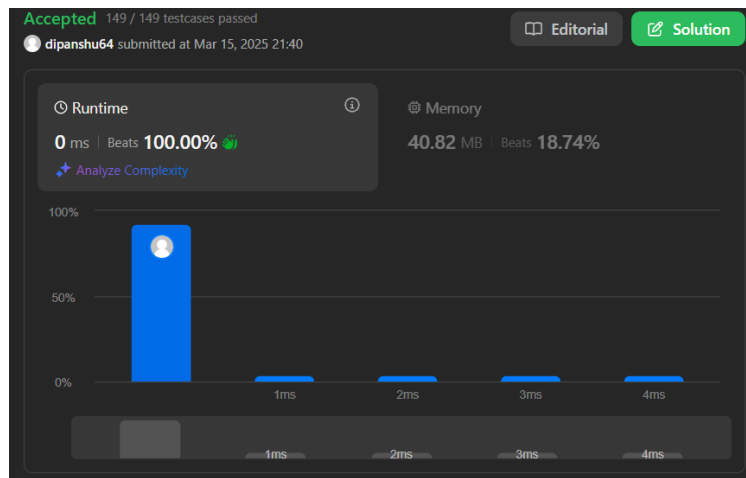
Accepted 149 / 149 testcases passed

dipanshu64 submitted at Mar 15, 2025 21:40

Editorial

Solution

Runtime

0 ms | Beats 100.00%

Analyze Complexity

Memory

40.82 MB | Beats 18.74%

100%

50%

0%

1ms

2ms

3ms

4ms

1ms

2ms

3ms

4ms